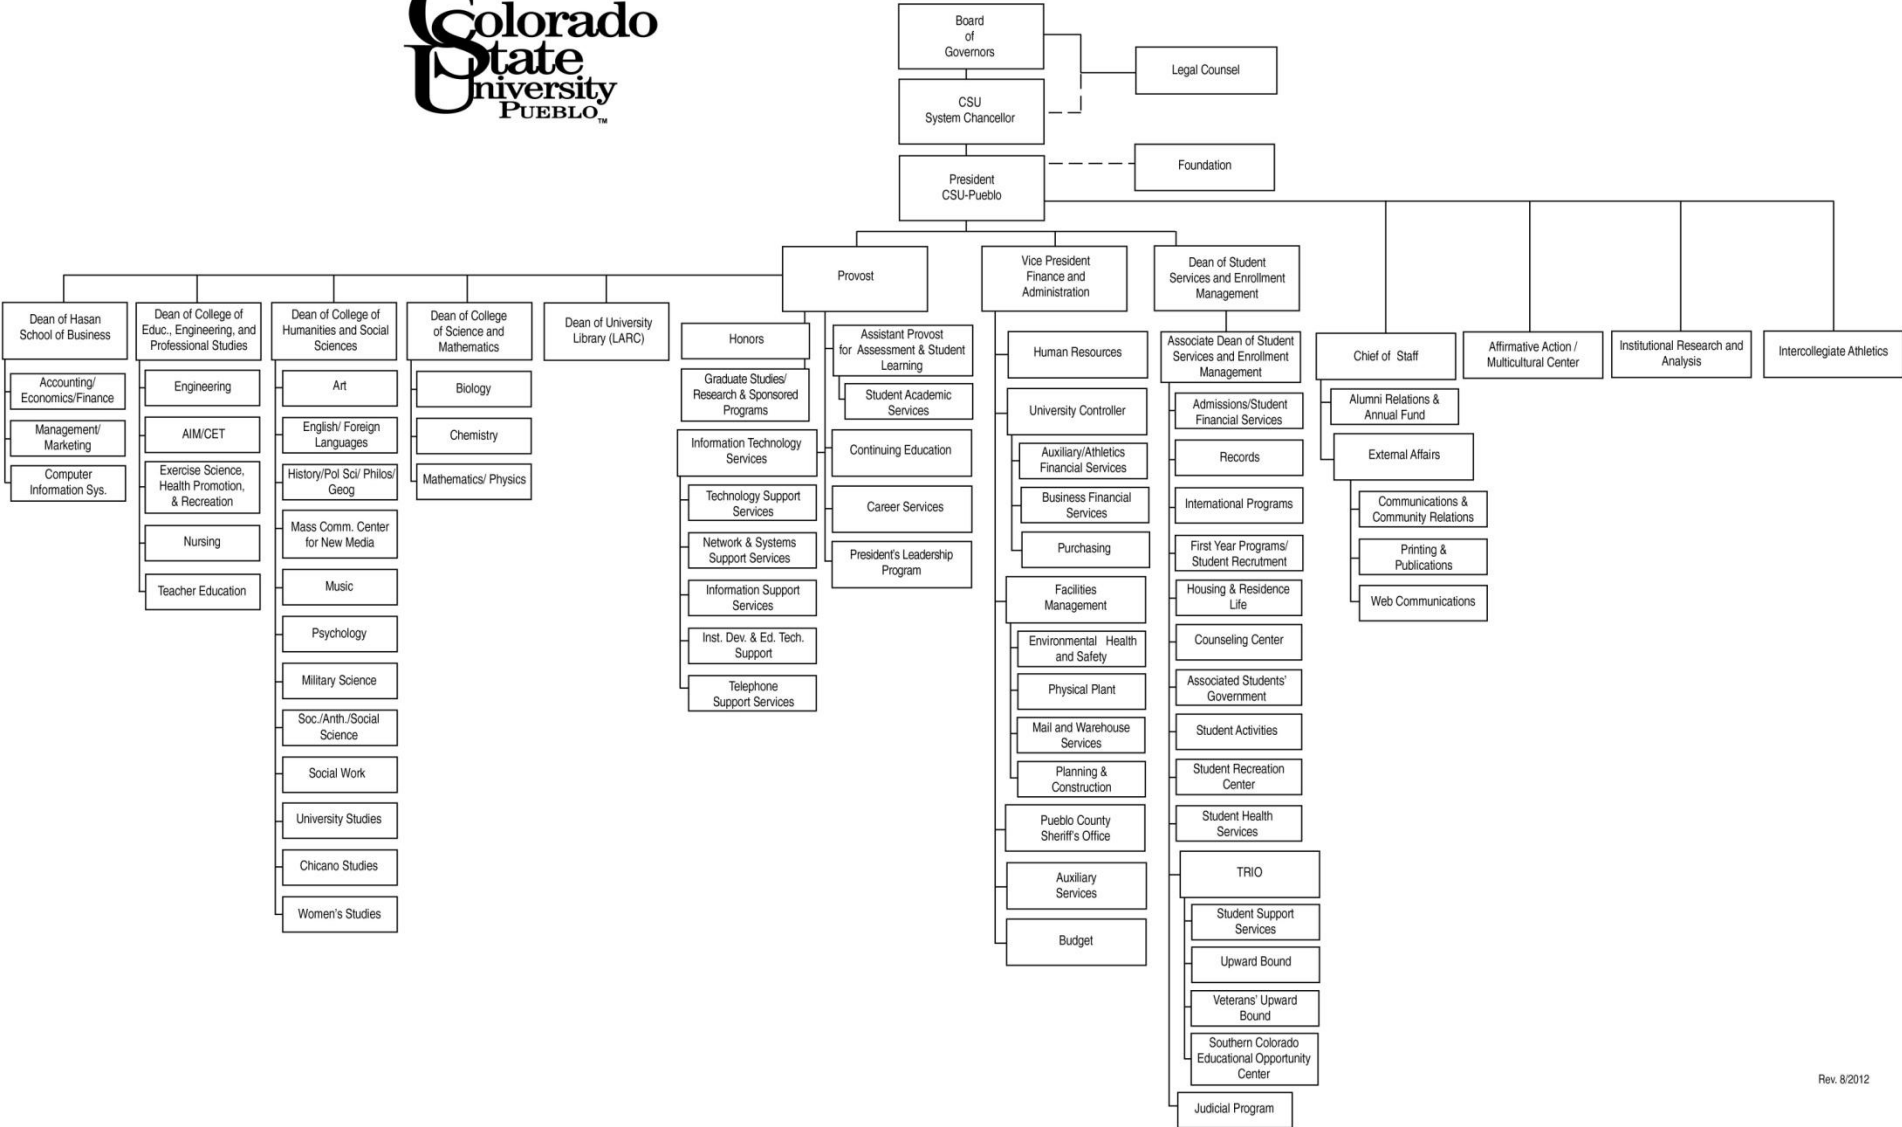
Colorado State University PUEBLO™

Board of Governors

Legal Counsel

CSU System Chancellor

Foundation

President CSU-Pueblo

Provost

Vice President Finance and Administration

Dean of Student Services and Enrollment Management

Dean of Hasan School of Business

Accounting/ Economics/Finance

Management/ Marketing

Computer Information Sys.

Dean of College of Educ., Engineering, and Professional Studies

Engineering

AIM/CET

Exercise Science, Health Promotion, & Recreation

Nursing

Teacher Education

Dean of College of Humanities and Social Sciences

Art

English/ Foreign Languages

History/Pol Sci/ Philos/ Geog

Mass Comm. Center for New Media

Music

Psychology

Military Science

Soc./Anth./Social Science

Social Work

University Studies

Chicano Studies

Women's Studies

Dean of College of Science and Mathematics

Biology

Chemistry

Mathematics/ Physics

Dean of University Library (LARC)

Honors

Graduate Studies/ Research & Sponsored Programs

Information Technology Services

Technology Support Services

Network & Systems Support Services

Information Support Services

Inst. Dev. & Ed. Tech. Support

Telephone Support Services

Assistant Provost for Assessment & Student Learning

Student Academic Services

Continuing Education

Career Services

President's Leadership Program

Human Resources

University Controller

Auxiliary/Athletics Financial Services

Business Financial Services

Purchasing

Facilities Management

Environmental Health and Safety

Physical Plant

Mail and Warehouse Services

Planning & Construction

Pueblo County Sheriff's Office

Auxiliary Services

Budget

Associate Dean of Student Services and Enrollment Management

Admissions/Student Financial Services

Records

International Programs

First Year Programs/ Student Recruitment

Housing & Residence Life

Counseling Center

Associated Students' Government

Student Activities

Student Recreation Center

Student Health Services

TRIO

Student Support Services

Upward Bound

Veterans' Upward Bound

Southern Colorado Educational Opportunity Center

Judicial Program

Chief of Staff

Alumni Relations & Annual Fund

External Affairs

Communications & Community Relations

Printing & Publications

Web Communications

Affirmative Action / Multicultural Center

Institutional Research and Analysis

Intercollegiate Athletics

Rev. 8/2012